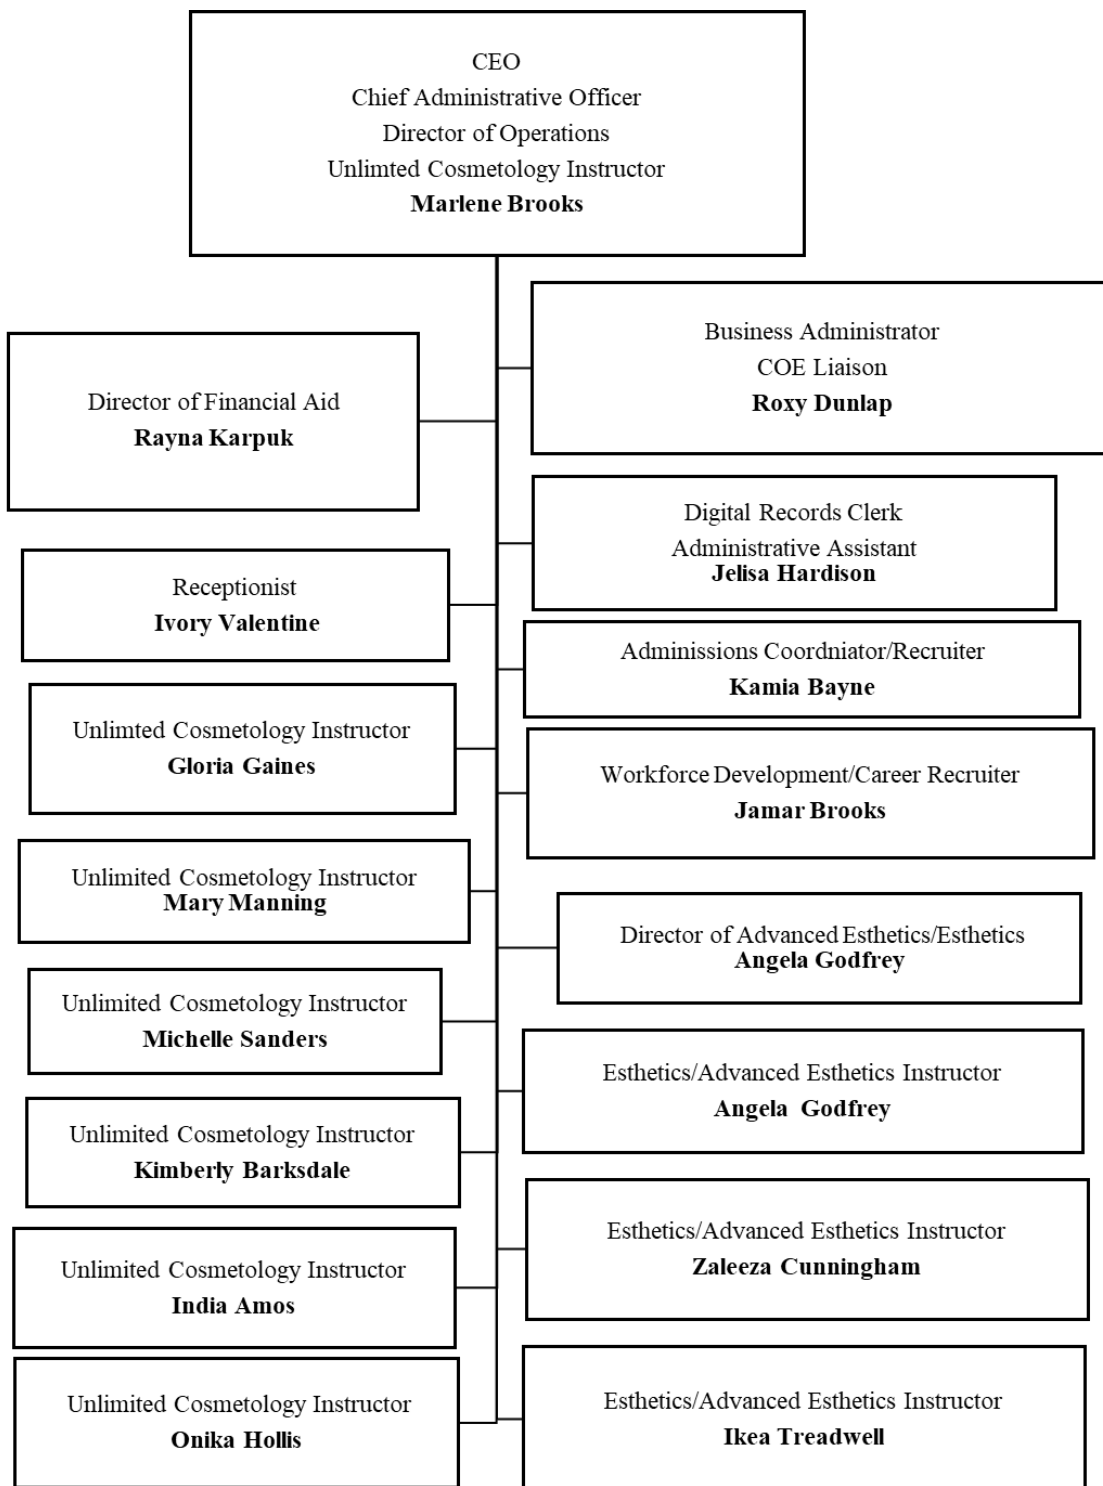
CEO
Chief Administrative Officer
Director of Operations
Unlimted Cosmetology Instructor
**Marlene Brooks**

Director of Financial Aid
**Rayna Karpuk**

Business Administrator
COE Liaison
**Roxy Dunlap**

Digital Records Clerk
Administrative Assistant
**Jelisa Hardison**

Receptionist
**Ivory Valentine**

Admissions Coordniator/Recruiter
**Kamia Bayne**

Unlimted Cosmetology Instructor
**Gloria Gaines**

Workforce Development/Career Recruiter
**Jamar Brooks**

Unlimited Cosmetology Instructor
**Mary Manning**

Director of Advanced Esthetics/Esthetics
**Angela Godfrey**

Unlimited Cosmetology Instructor
**Michelle Sanders**

Esthetics/Advanced Esthetics Instructor
**Angela Godfrey**

Unlimited Cosmetology Instructor
**Kimberly Barksdale**

Esthetics/Advanced Esthetics Instructor
**Zaleeza Cunningham**

Unlimited Cosmetology Instructor
**India Amos**

Unlimited Cosmetology Instructor
**Onika Hollis**

Esthetics/Advanced Esthetics Instructor
**Ikea Treadwell**